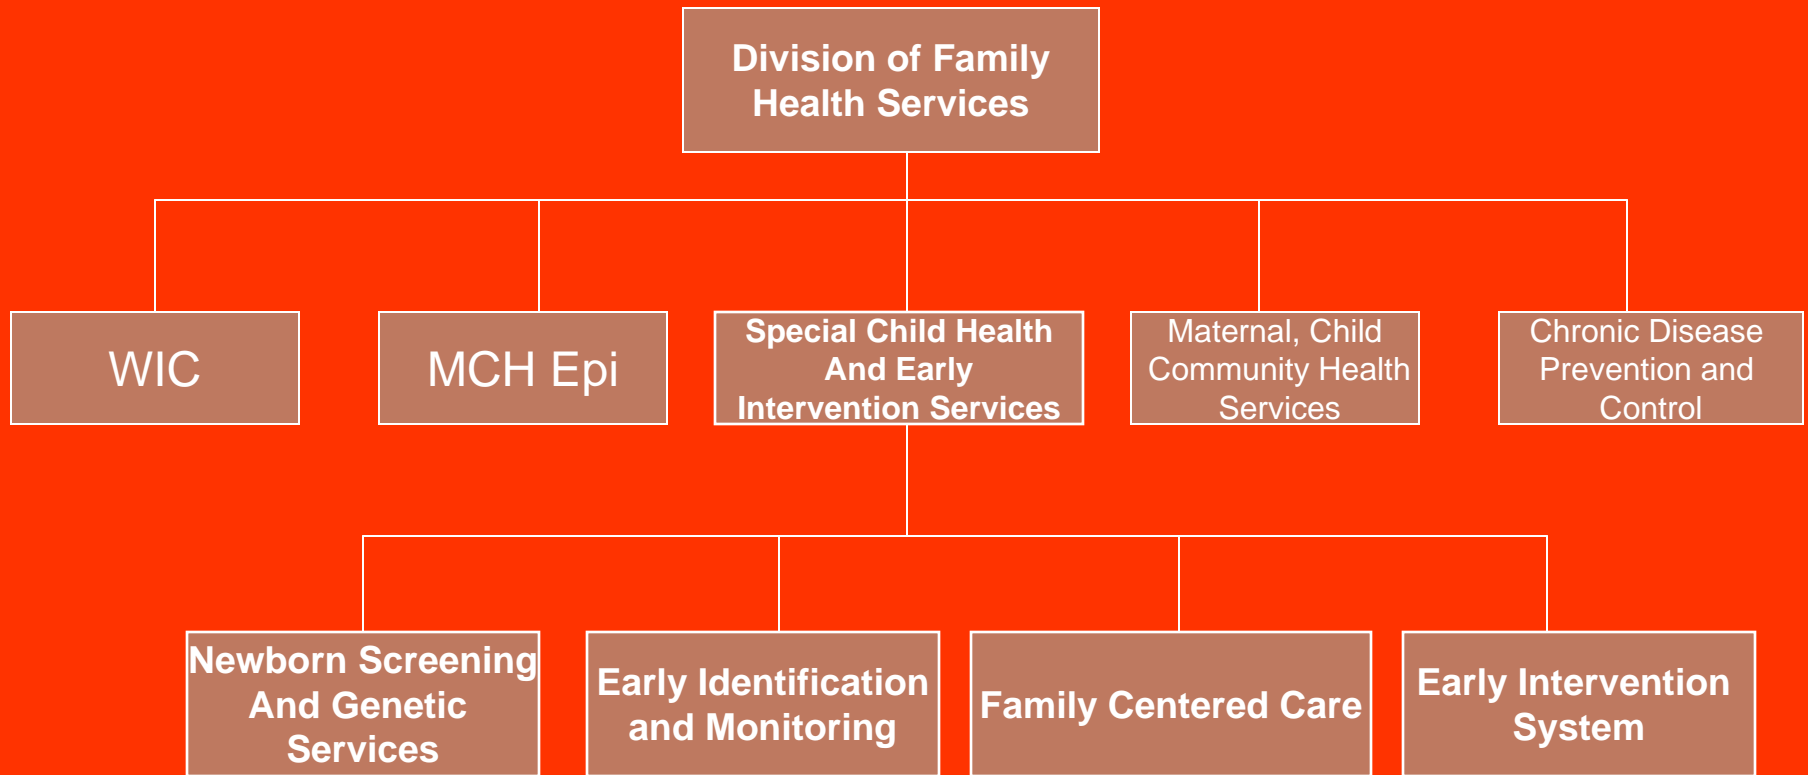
Division of Family Health Services

WIC

MCH Epi

Special Child Health And Early Intervention Services

Maternal, Child Community Health Services

Chronic Disease Prevention and Control

Newborn Screening And Genetic Services

Early Identification and Monitoring

Family Centered Care

Early Intervention System